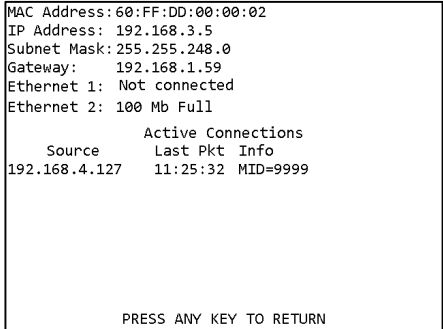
MAC Address: 60:FF:DD:00:00:02
IP Address: 192.168.3.5
Subnet Mask: 255.255.248.0
Gateway: 192.168.1.59
Ethernet 1: Not connected
Ethernet 2: 100 Mb Full

Active Connections

| Source | Last Pkt | Info |
|---|---|---|
| 192.168.4.127 | 11:25:32 | MID=9999 |

PRESS ANY KEY TO RETURN